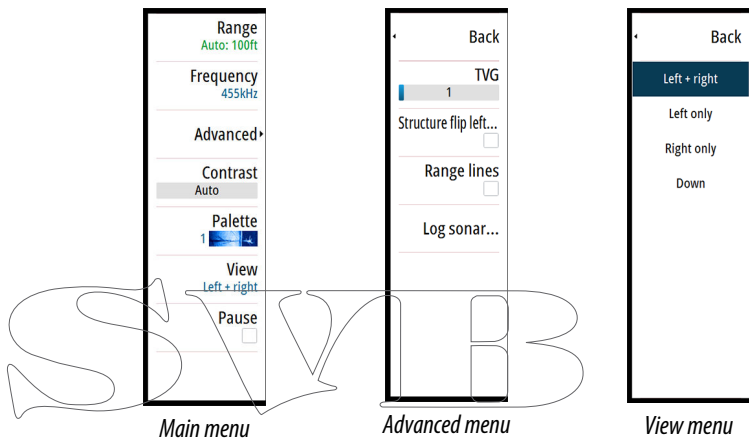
Range
Auto: 100ft

Frequency
455kHz

Advanced

Contrast
Auto

Palette
1

View
Left + right

Pause

Main menu

Back

TVG
1

Structure flip left...

Range lines

Log sonar...

Advanced menu

Back

Left + right

Left only

Right only

Down

View menu

SVB